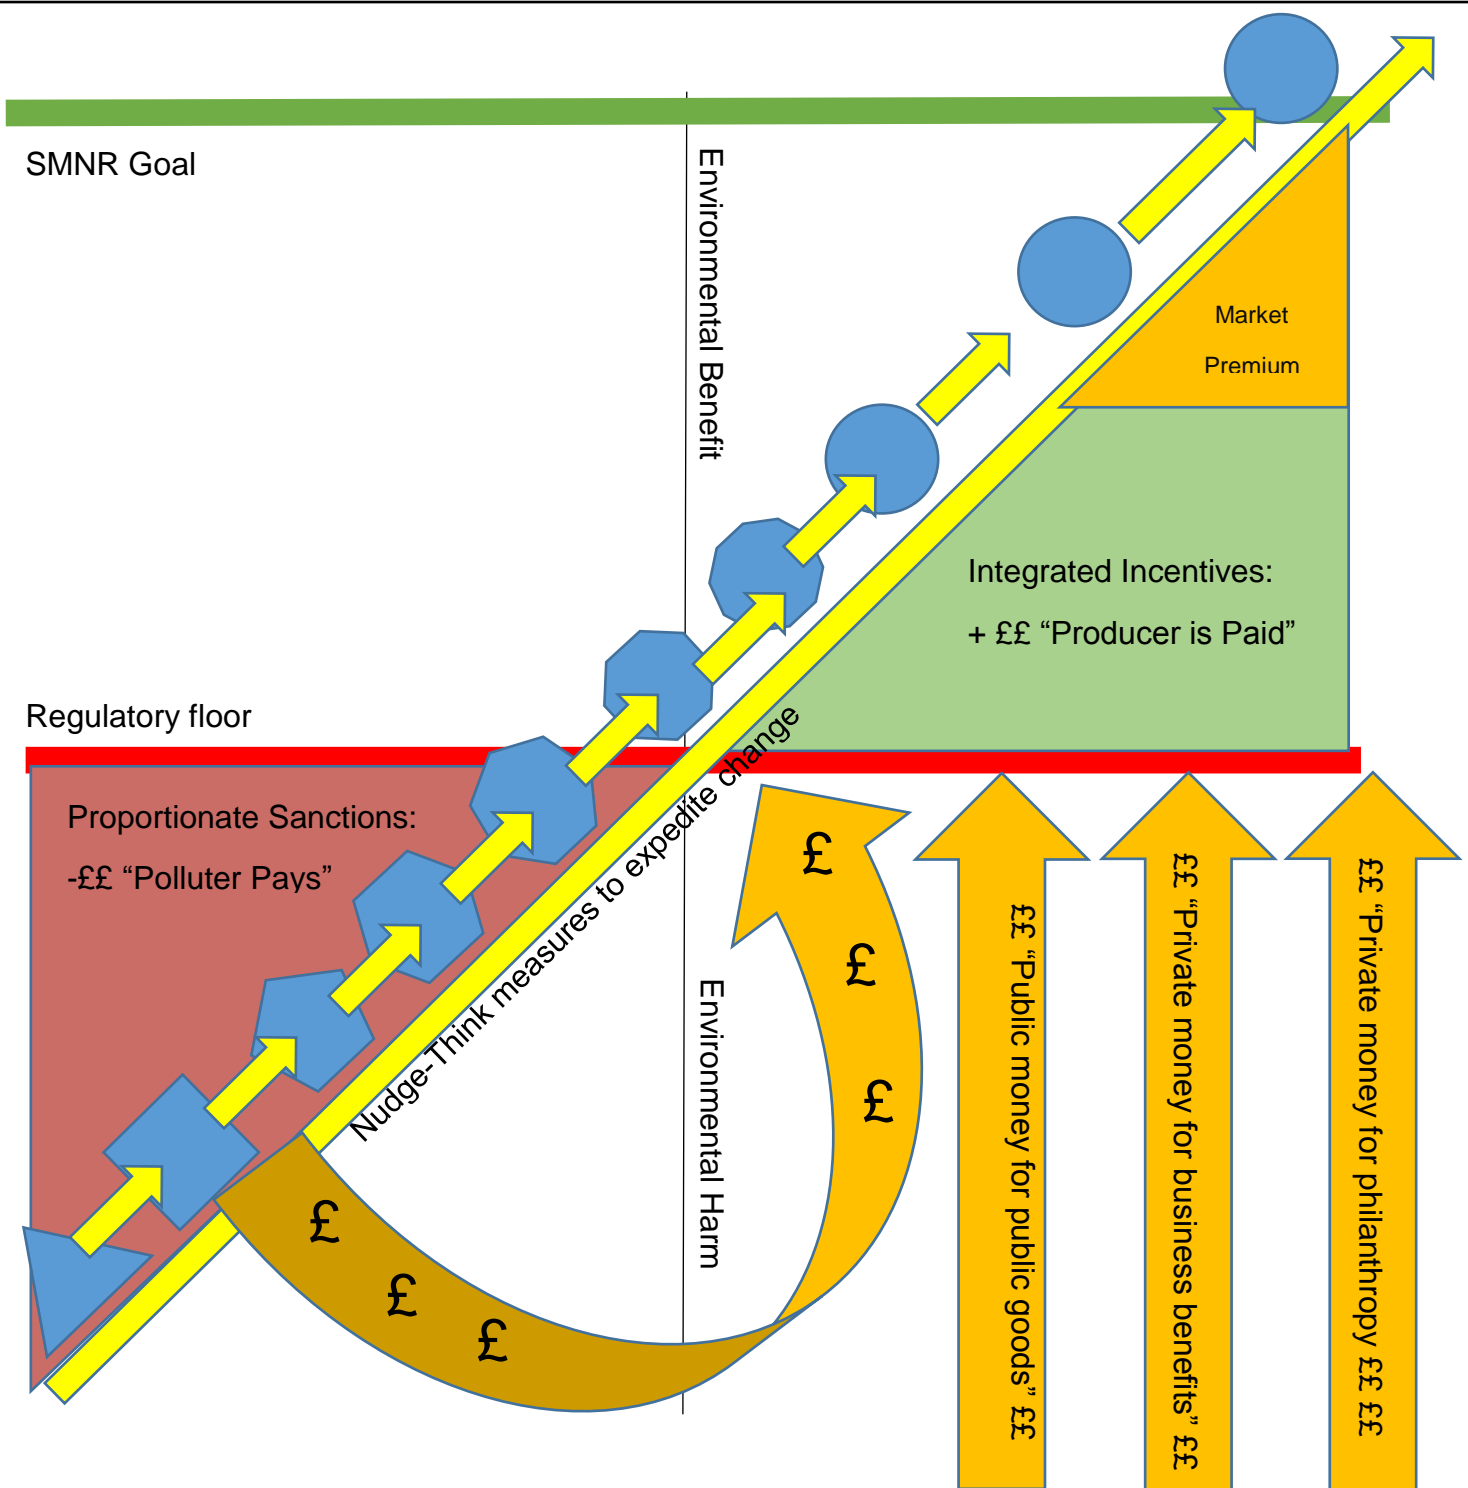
SMNR Goal

Environmental Benefit

Market

Premium

Integrated Incentives:

+ ££ “Producer is Paid”

Regulatory floor

Proportionate Sanctions:

-££ “Polluter Pays”

Nudge-Think measures to expedite change

Environmental Harm

£

£

£

£

£

£

££ “Public money for public goods” ££

££ “Private money for business benefits” ££

££ “Private money for philanthropy ££ ££